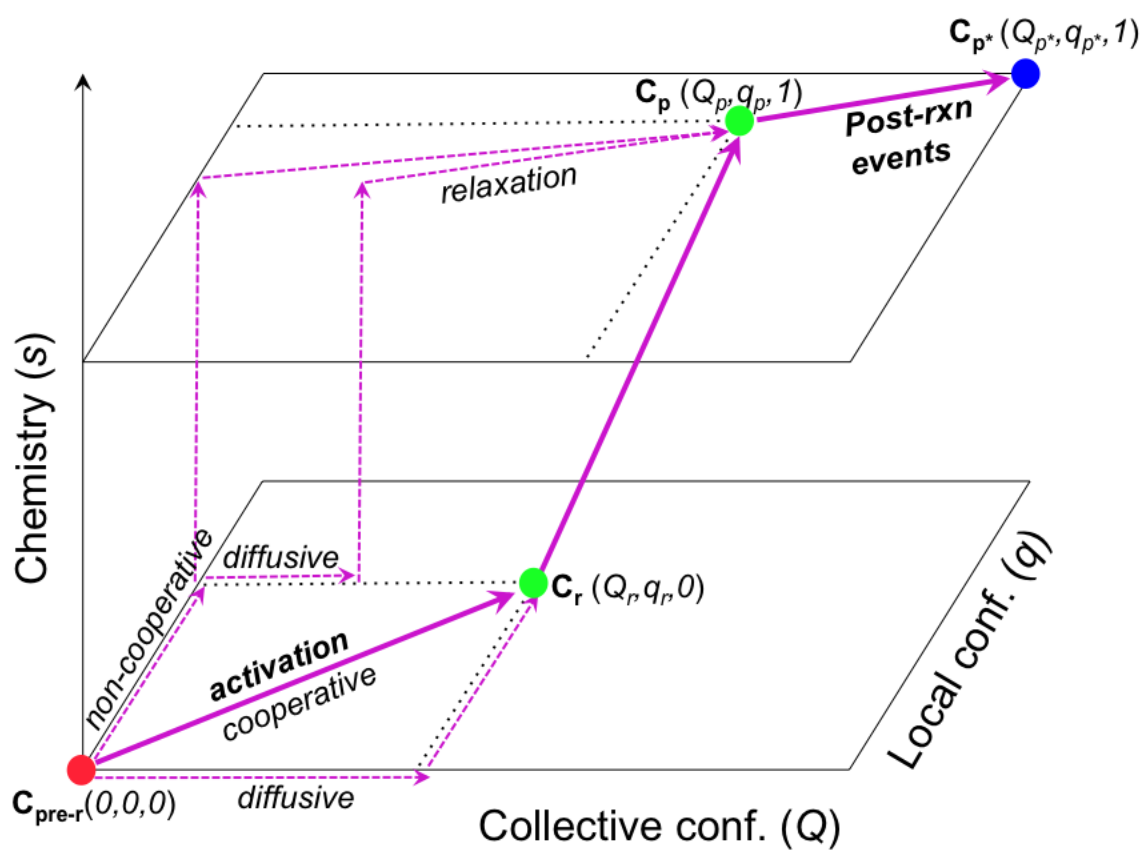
$\mathbf{C_{p^*}}$ $(Q_{p^*}, q_{p^*}, 1)$

$\mathbf{C_p}$ $(Q_p, q_p, 1)$

Post-rxn events

relaxation

Chemistry $(s)$

non-cooperative

diffusive

$\mathbf{C_r}$ $(Q_r, q_r, 0)$

activation

cooperative

Local conf. $(q)$

$\mathbf{C_{pre\text{-}r}}$ $(0,0,0)$

diffusive

Collective conf. $(Q)$